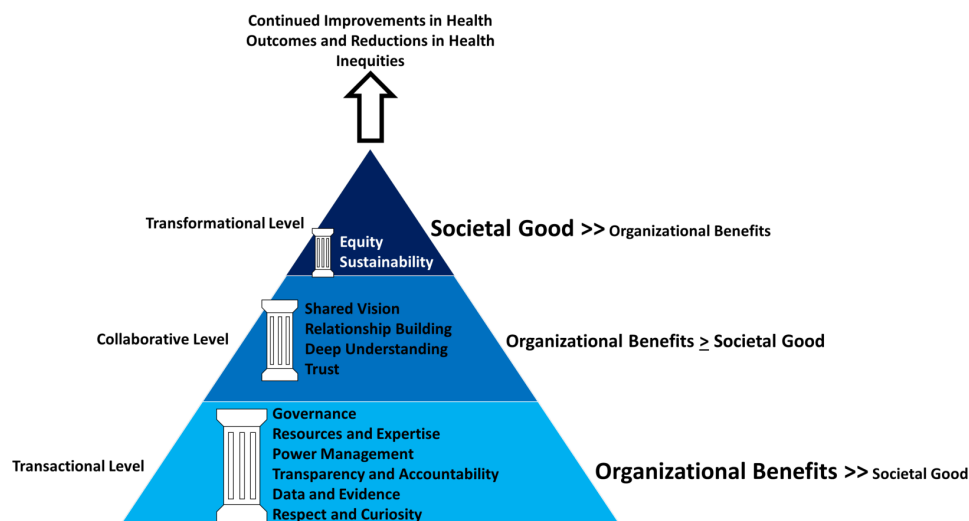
Continued Improvements in Health Outcomes and Reductions in Health Inequities

Transformational Level

Equity
Sustainability

Societal Good >> Organizational Benefits

Collaborative Level

Shared Vision
Relationship Building
Deep Understanding
Trust

Organizational Benefits $\geq$ Societal Good

Transactional Level

Governance
Resources and Expertise
Power Management
Transparency and Accountability
Data and Evidence
Respect and Curiosity

Organizational Benefits >> Societal Good